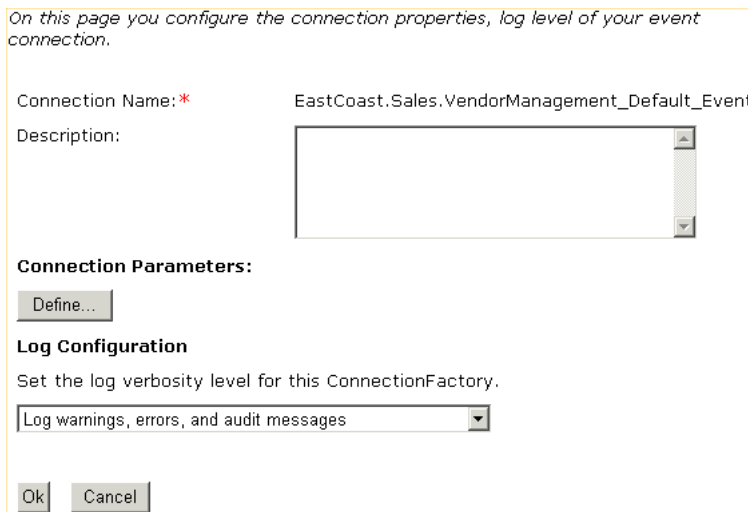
On this page you configure the connection properties, log level of your event connection.

Connection Name:*

EastCoast.Sales.VendorManagement_Default_Event

Description:

Connection Parameters:

Define...

Log Configuration

Set the log verbosity level for this ConnectionFactory.

Log warnings, errors, and audit messages

Ok

Cancel